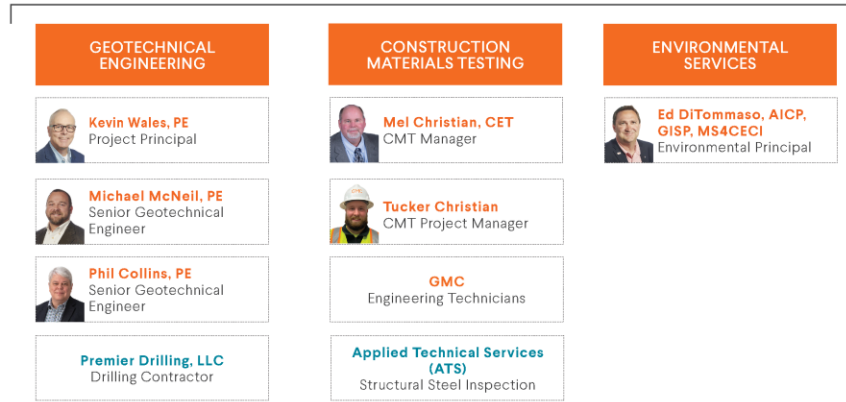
GEOTECHNICAL ENGINEERING

Kevin Wales, PE
Project Principal

Michael McNeil, PE
Senior Geotechnical Engineer

Phil Collins, PE
Senior Geotechnical Engineer

Premier Drilling, LLC
Drilling Contractor

CONSTRUCTION MATERIALS TESTING

Mel Christian, CET
CMT Manager

Tucker Christian
CMT Project Manager

GMC
Engineering Technicians

Applied Technical Services (ATS)
Structural Steel Inspection

ENVIRONMENTAL SERVICES

Ed DiTommaso, AICP, GISP, MS4CECI
Environmental Principal